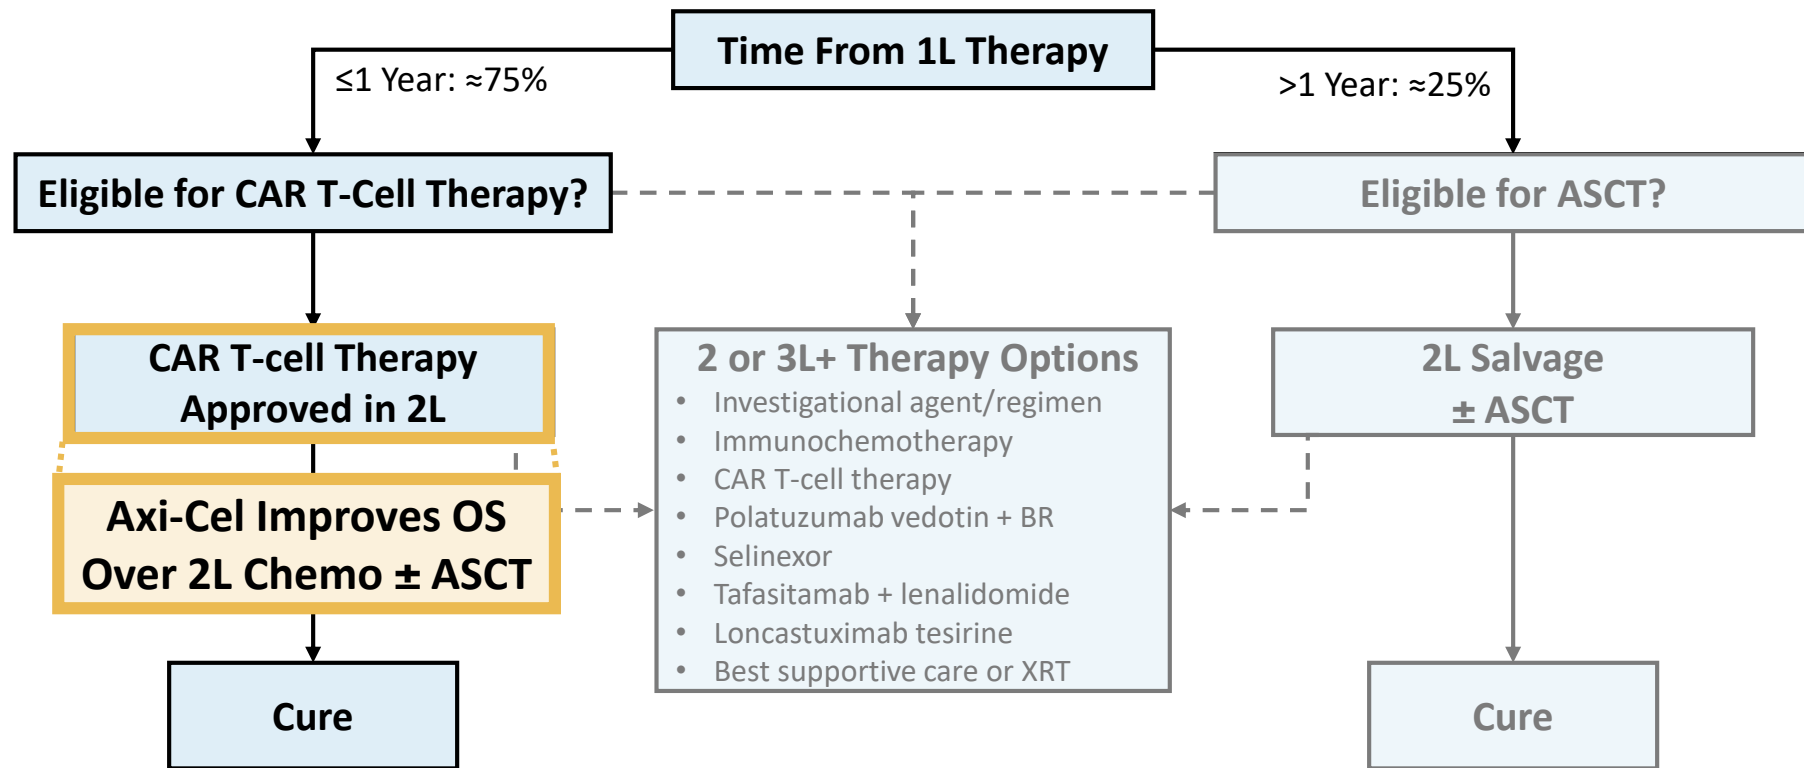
Time From 1L Therapy

≤1 Year: ≈75%

>1 Year: ≈25%

Eligible for CAR T-Cell Therapy?

Eligible for ASCT?

CAR T-cell Therapy Approved in 2L

Axi-Cel Improves OS Over 2L Chemo ± ASCT

Cure

2 or 3L+ Therapy Options
- Investigational agent/regimen
- Immunochemotherapy
- CAR T-cell therapy
- Polatuzumab vedotin + BR
- Selinexor
- Tafasitamab + lenalidomide
- Loncastuximab tesirine
- Best supportive care or XRT

2L Salvage ± ASCT

Cure